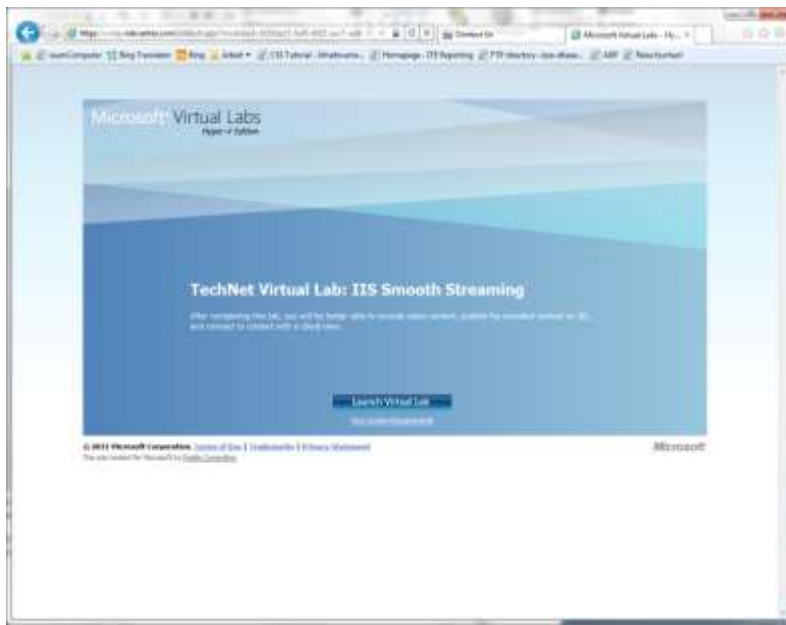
Microsoft Virtual Labs
Hyper-V Edition

TechNet Virtual Lab: IIS Smooth Streaming

After completing this lab, you will be better able to encode video content, publish the encoded content to IIS, and connect to content with a client view.

Launch Virtual Lab

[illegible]

© 2011 Microsoft Corporation. Terms of Use | Trademarks | Privacy Statement

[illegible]

Microsoft

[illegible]